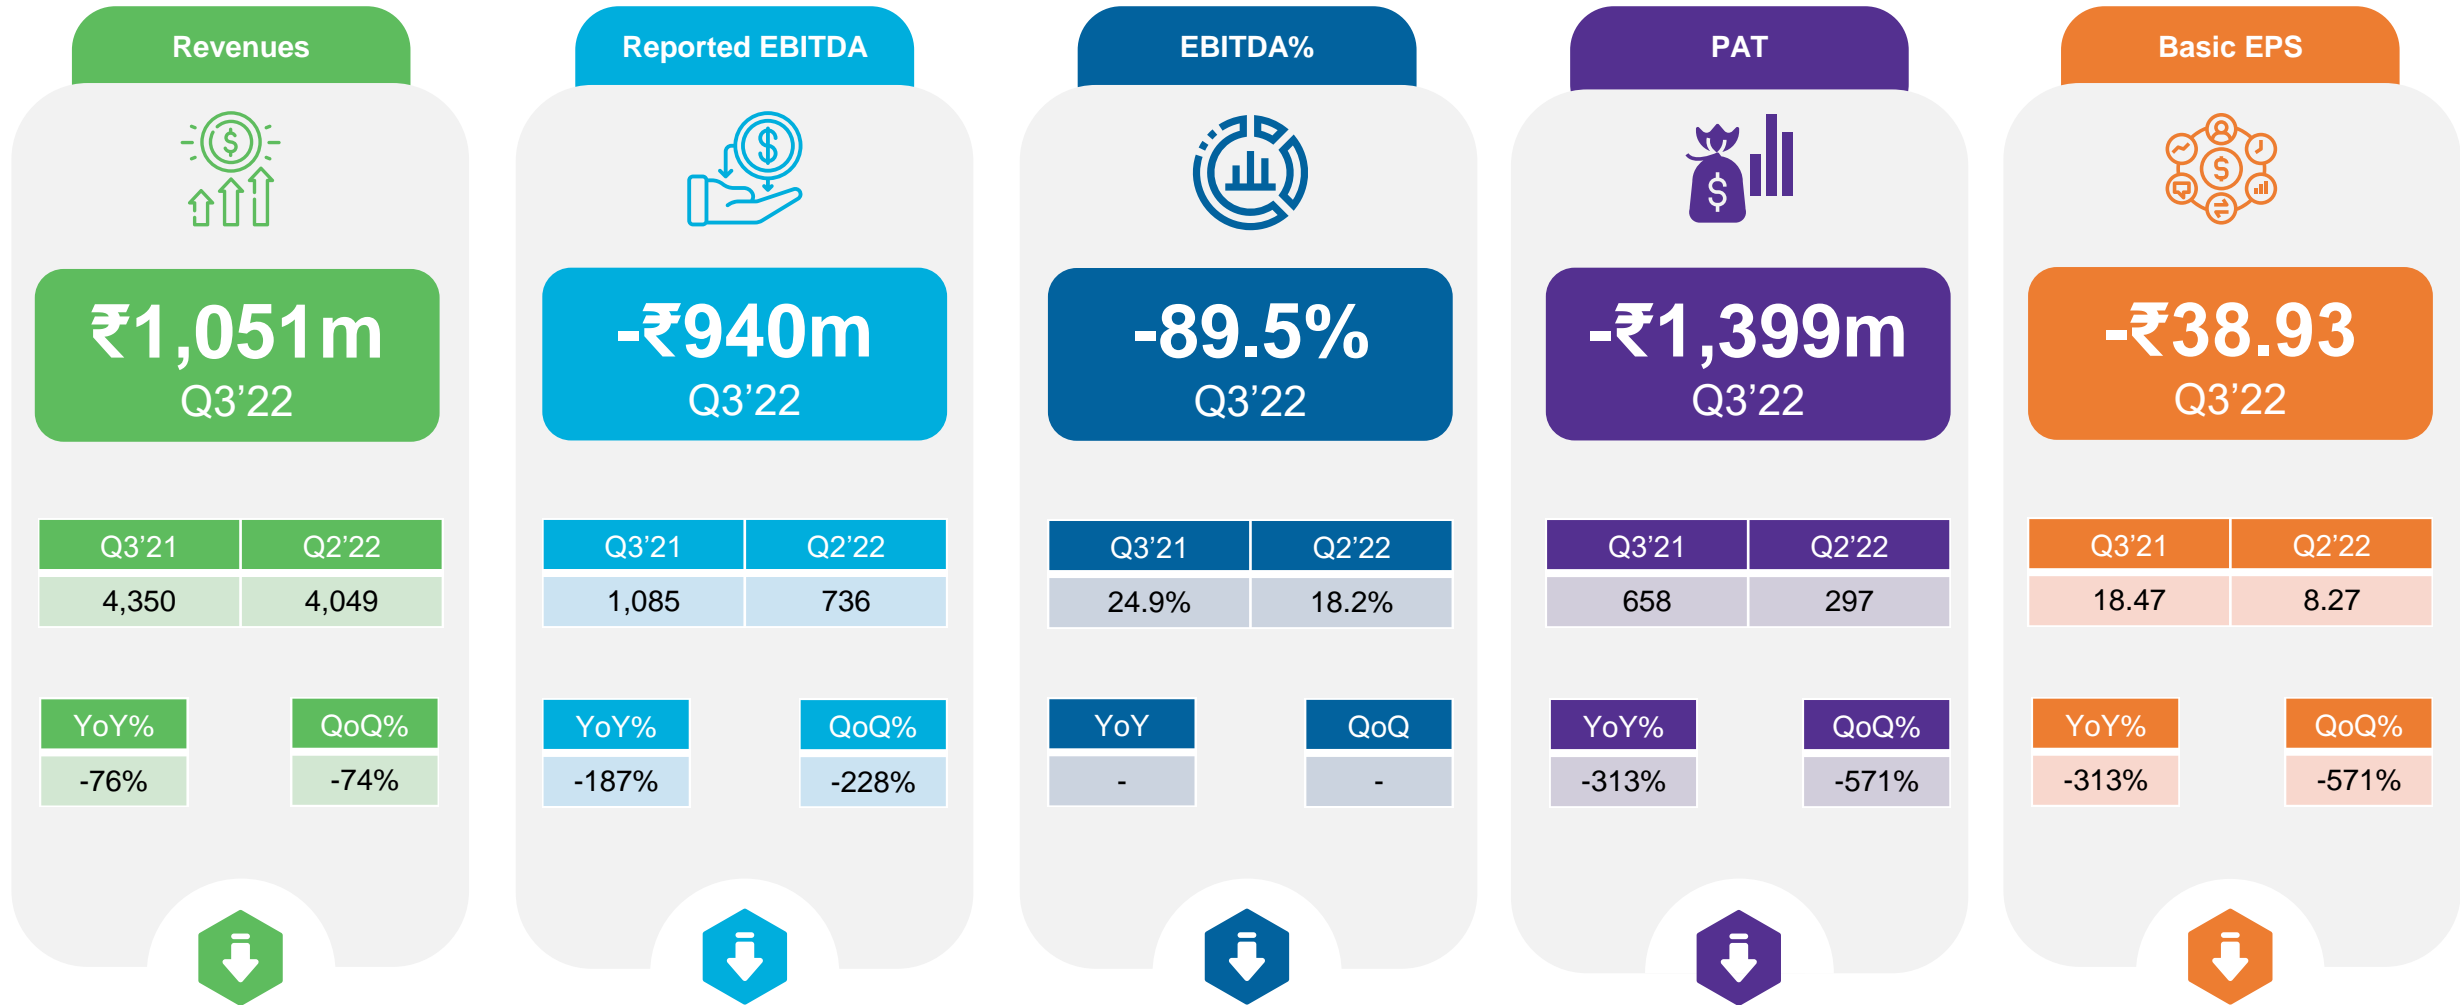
Revenues

₹1,051m
Q3’22

| Q3’21 | Q2’22 |
|---|---|
| 4,350 | 4,049 |

| YoY% |
|---|
| -76% |

| QoQ% |
|---|
| -74% |

Reported EBITDA

-₹940m
Q3’22

| Q3’21 | Q2’22 |
|---|---|
| 1,085 | 736 |

| YoY% |
|---|
| -187% |

| QoQ% |
|---|
| -228% |

EBITDA%

-89.5%
Q3’22

| Q3’21 | Q2’22 |
|---|---|
| 24.9% | 18.2% |

| YoY |
|---|
| - |

| QoQ |
|---|
| - |

PAT

-₹1,399m
Q3’22

| Q3’21 | Q2’22 |
|---|---|
| 658 | 297 |

| YoY% |
|---|
| -313% |

| QoQ% |
|---|
| -571% |

Basic EPS

-₹38.93
Q3’22

| Q3’21 | Q2’22 |
|---|---|
| 18.47 | 8.27 |

| YoY% |
|---|
| -313% |

| QoQ% |
|---|
| -571% |